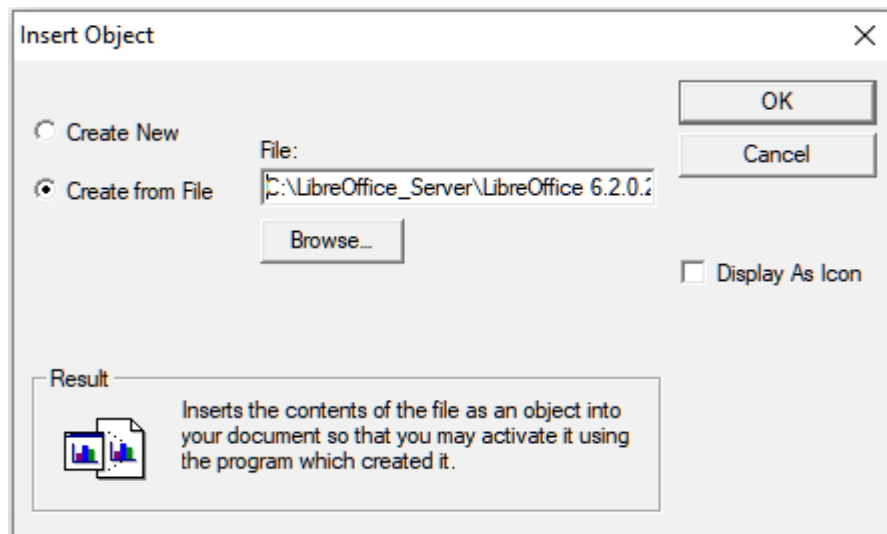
Insert Object

×

OK

Cancel

Create New

File:

Create from File

C:\LibreOffice_Server\LibreOffice 6.2.0.2

Browse...

Display As Icon

Result

Inserts the contents of the file as an object into your document so that you may activate it using the program which created it.